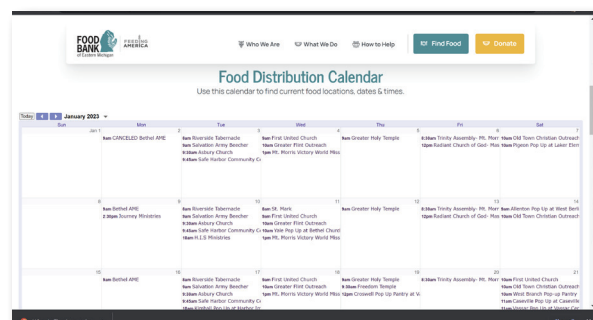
FOOD BANK of Eastern Michigan | FEEDING AMERICA

Who We Are | What We Do | How to Help | Find Food | Donate

Food Distribution Calendar

Use this calendar to find current food locations, dates & times.

Today | January 2023

| Sun | Mon | Tue | Wed | Thu | Fri | Sat |
|---|---|---|---|---|---|---|
| Jan 1 | 2 9am CANCELED Bethel AME | 3 9am Riverside Tabernacle 9am Salvation Army Beecher 9:30am Asbury Church 9:45am Safe Harbor Community C | 4 9am First United Church 10am Greater Flint Outreach 1pm Mt. Morris Victory World Miss | 5 9am Greater Holy Temple | 6 8:30am Trinity Assembly- Mt. Morr 12pm Radiant Church of God- Mos | 7 10am Old Town Christian Outreach 10am Pigeon Pop Up at Laker Elem |
| 8 | 9 9am Bethel AME 2:30pm Journey Ministries | 10 9am Riverside Tabernacle 9am Salvation Army Beecher 9:30am Asbury Church 9:45am Safe Harbor Community C 10am H.I.S Ministries | 11 9am St. Mark 9am First United Church 10am Greater Flint Outreach 10am Vkm Pop Up at Bethel Church 1pm Mt. Morris Victory World Miss | 12 9am Greater Holy Temple | 13 8:30am Trinity Assembly- Mt. Morr 12pm Radiant Church of God- Mos | 14 9am Allenton Pop Up at West Berl 10am Old Town Christian Outreach |
| 15 | 16 9am Bethel AME | 17 9am Riverside Tabernacle 9am Salvation Army Beecher 9:30am Asbury Church 9:45am Safe Harbor Community C 10am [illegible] | 18 9am First United Church 10am Greater Flint Outreach 1pm Mt. Morris Victory World Miss | 19 9am Greater Holy Temple 9:30am Freedom Temple 12pm Croswell Pop Up Pantry at V | 20 8:30am Trinity Assembly- Mt. Morr | 21 9am First United Church 10am Old Town Christian Outreach 10am West Branch Pop-up Pantry 10am Caseville Pop Up at Caseville 11am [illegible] |